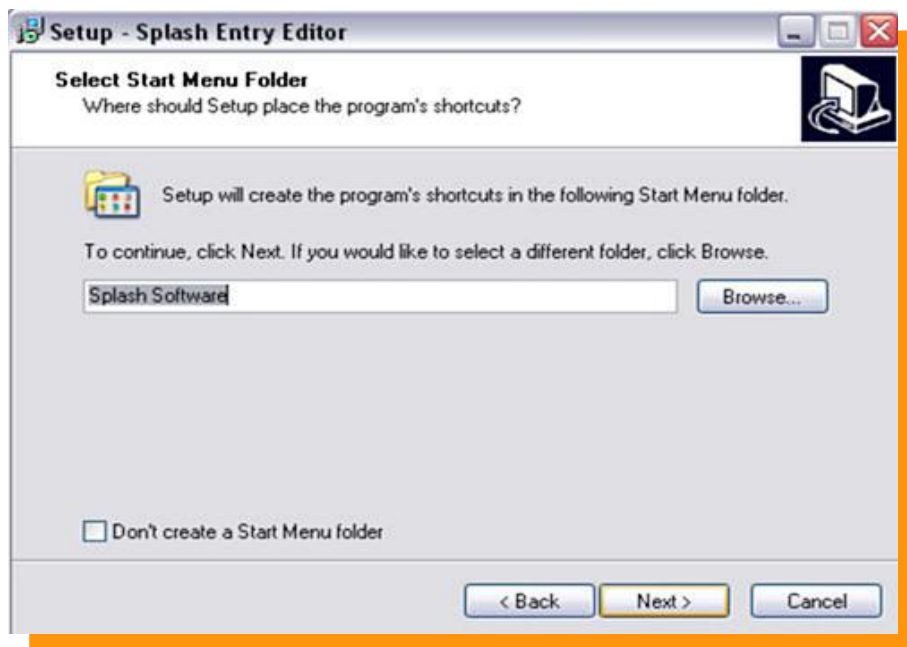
Setup - Splash Entry Editor

Select Start Menu Folder
Where should Setup place the program's shortcuts?

Setup will create the program's shortcuts in the following Start Menu folder.

To continue, click Next. If you would like to select a different folder, click Browse.

Splash Software

Browse...

Don't create a Start Menu folder

< Back

Next >

Cancel